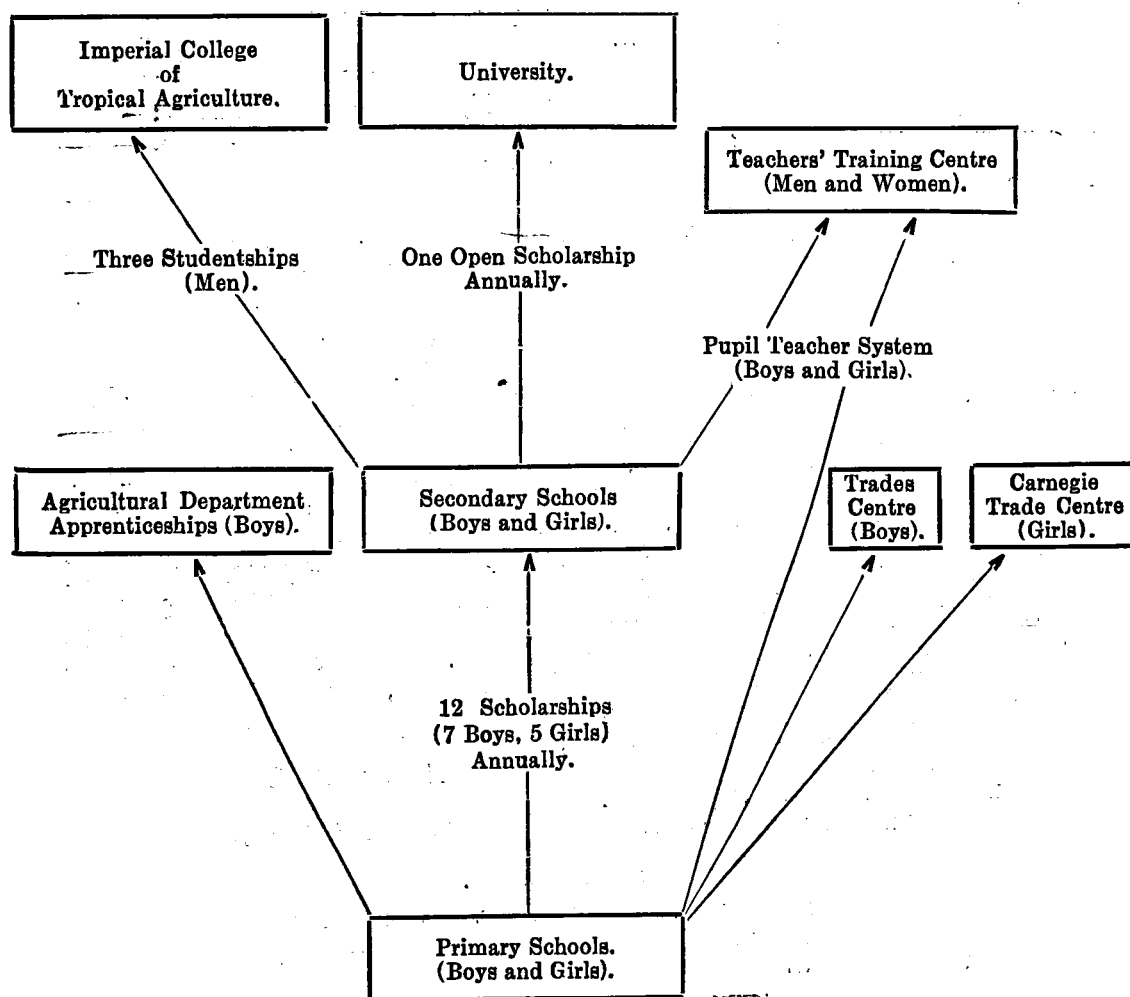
Imperial College of Tropical Agriculture.

University.

Teachers' Training Centre (Men and Women).

Three Studentships (Men).

One Open Scholarship Annually.

Pupil Teacher System (Boys and Girls).

Agricultural Department Apprenticeships (Boys).

Secondary Schools (Boys and Girls).

Trades Centre (Boys).

Carnegie Trade Centre (Girls).

12 Scholarships (7 Boys, 5 Girls) Annually.

Primary Schools. (Boys and Girls).